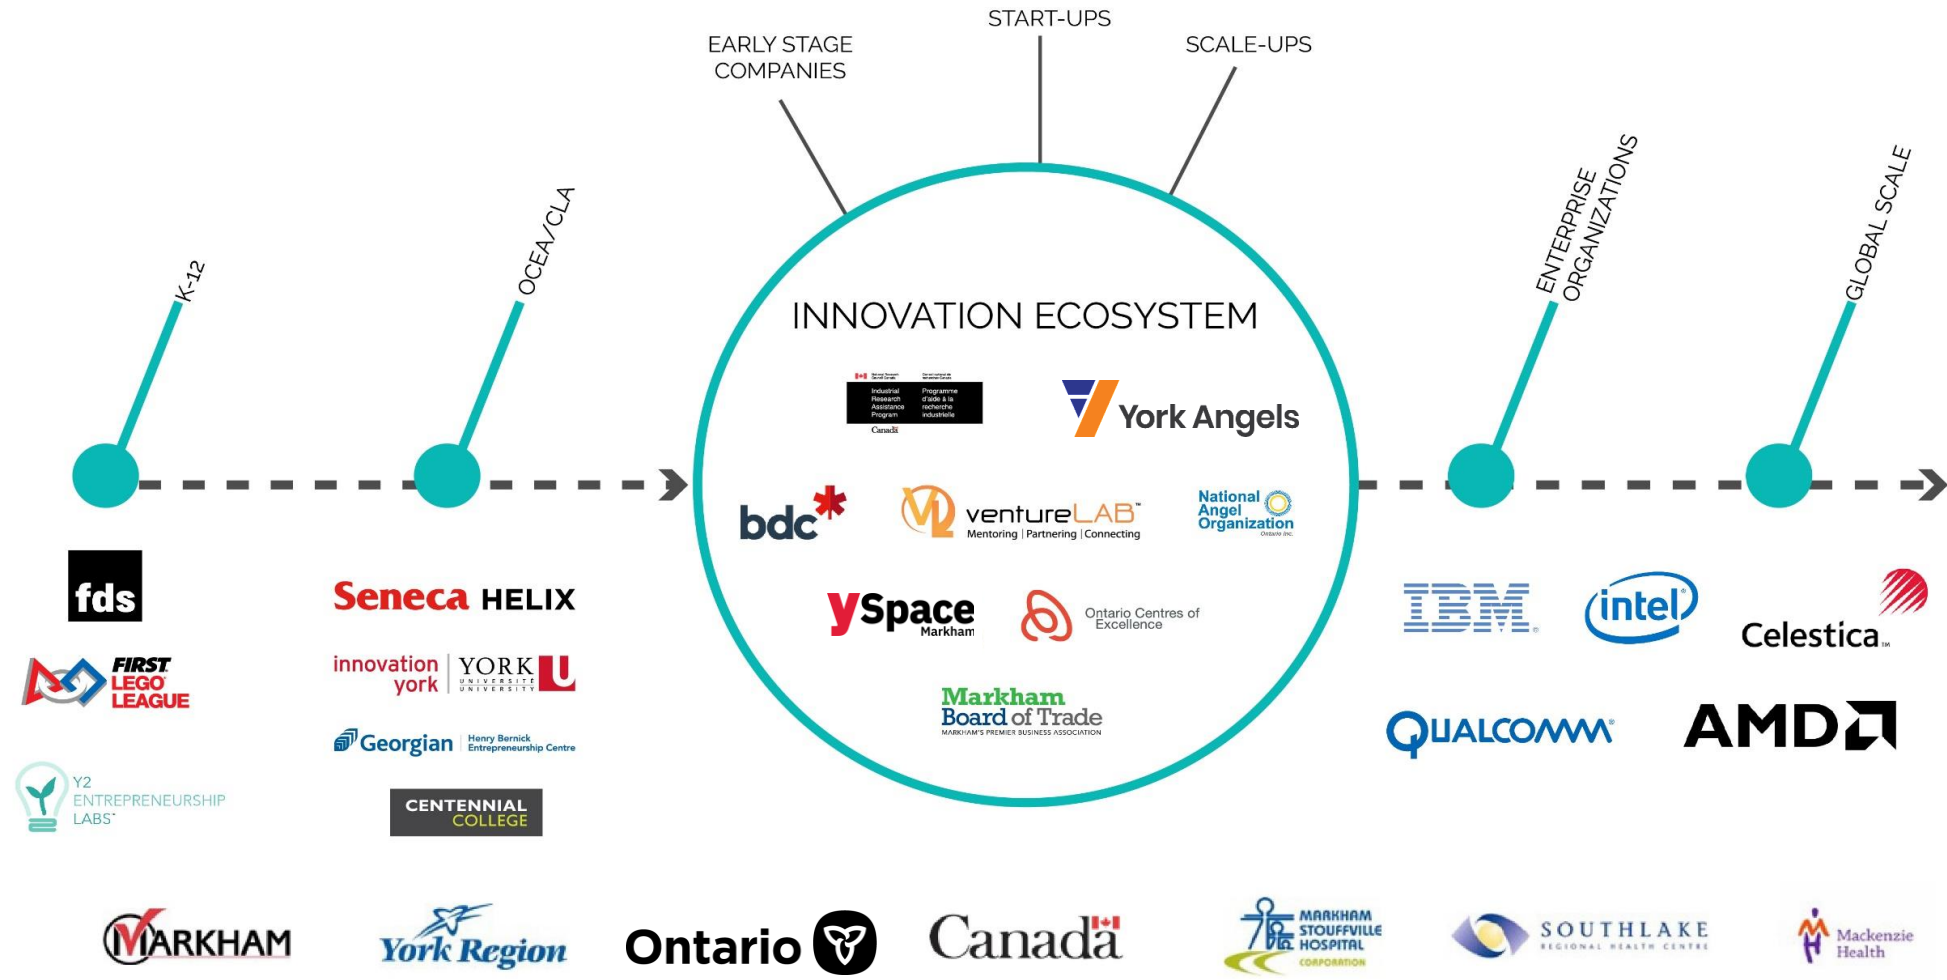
EARLY STAGE COMPANIES

START-UPS

SCALE-UPS

K-12

OCEA/CLA

ENTERPRISE ORGANIZATIONS

GLOBAL SCALE

INNOVATION ECOSYSTEM

Industrial Research Assistance Program
Programme d'aide à la recherche industrielle
Canada

York Angels

bdc

ventureLAB
Mentoring | Partnering | Connecting

National Angel Organization
Ontario Inc.

ySpace
Markham

Ontario Centres of Excellence

Markham Board of Trade
MARKHAM'S PREMIER BUSINESS ASSOCIATION

fds

FIRST LEGO LEAGUE

Y2 ENTREPRENEURSHIP LABS

Seneca HELIX

innovation york | YORK UNIVERSITY U

Georgian Henry Bernick Entrepreneurship Centre

CENTENNIAL COLLEGE

IBM

intel

Celestica

QUALCOMM

AMD

MARKHAM

York Region

Ontario

Canada

MARKHAM STOUFFVILLE HOSPITAL CORPORATION

SOUTHLAKE REGIONAL HEALTH CENTRE

Mackenzie Health